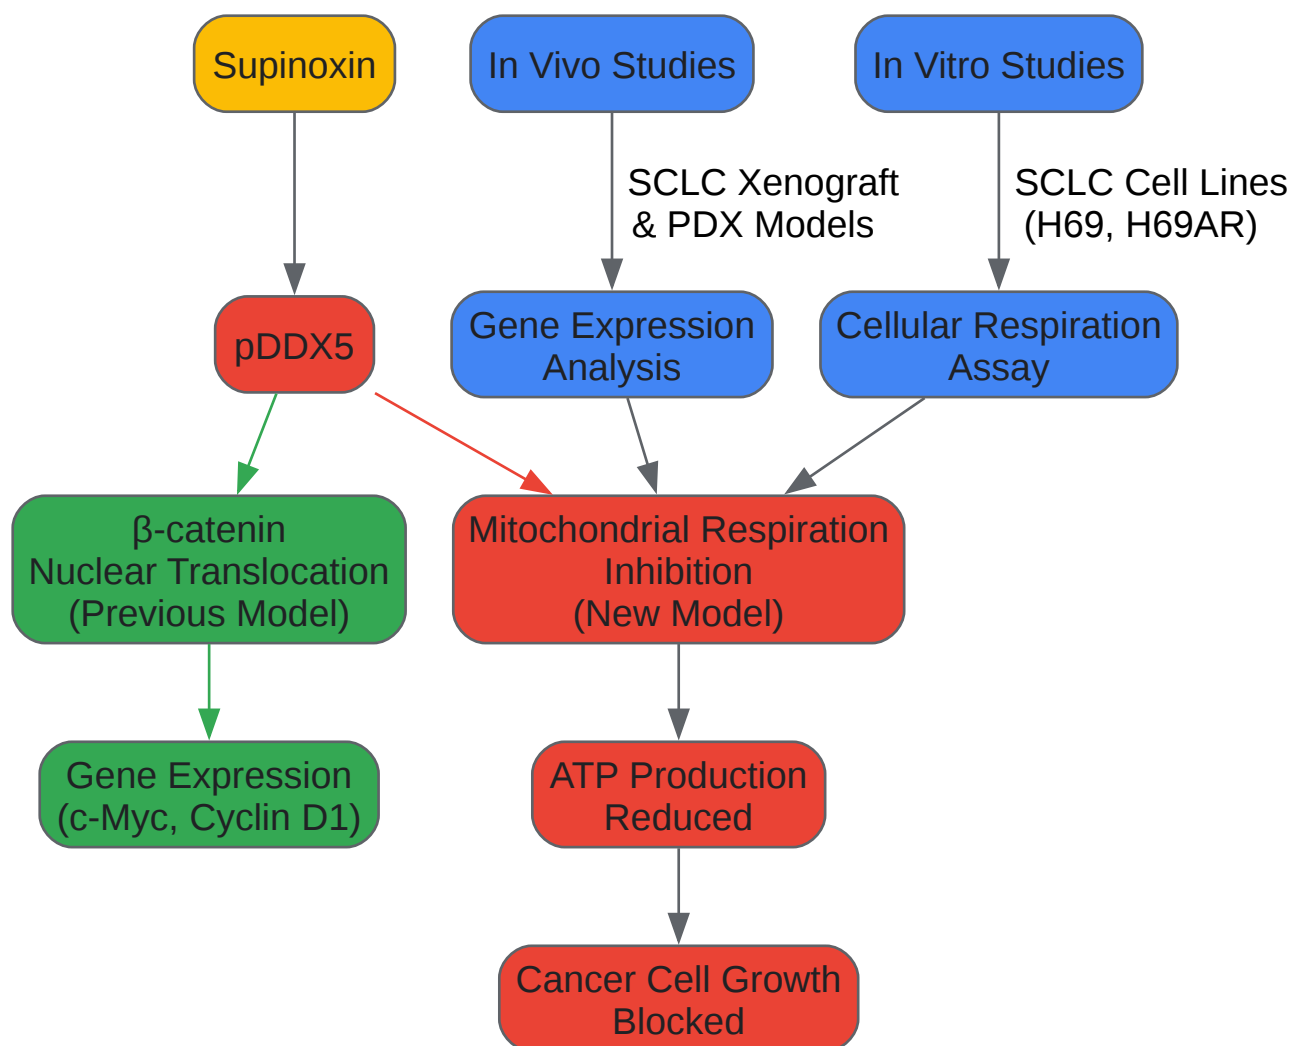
Supinoxin

In Vivo Studies

In Vitro Studies

SCLC Xenograft & PDX Models

SCLC Cell Lines (H69, H69AR)

pDDX5

Gene Expression Analysis

Cellular Respiration Assay

β-catenin Nuclear Translocation (Previous Model)

Mitochondrial Respiration Inhibition (New Model)

Gene Expression (c-Myc, Cyclin D1)

ATP Production Reduced

Cancer Cell Growth Blocked